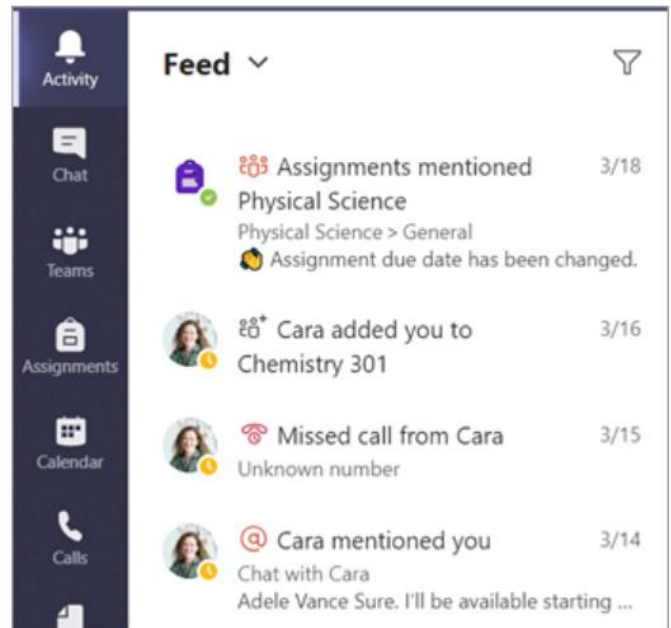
Activity

Chat

Teams

Assignments

Calendar

Calls

Feed

Assignments mentioned 3/18
Physical Science
Physical Science > General
Assignment due date has been changed.

Cara added you to 3/16
Chemistry 301

Missed call from Cara 3/15
Unknown number

Cara mentioned you 3/14
Chat with Cara
Adele Vance Sure. I'll be available starting ...